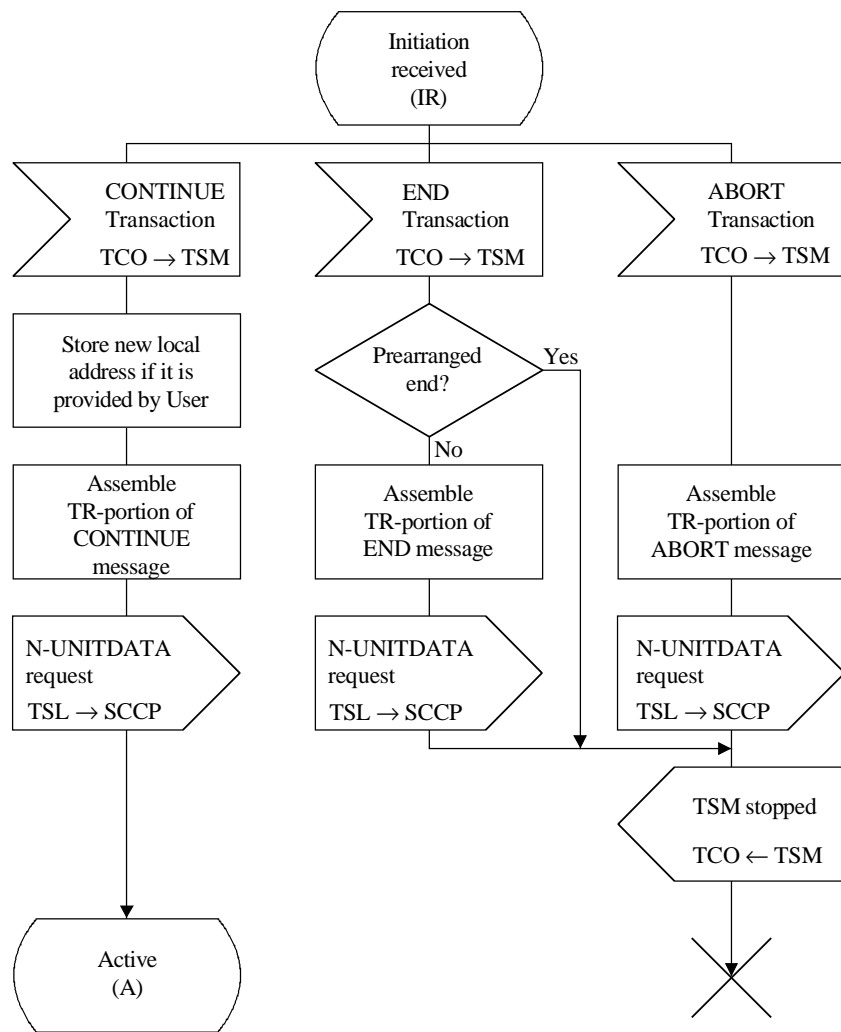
Initiation received (IR)

CONTINUE Transaction
TCO $\rightarrow$ TSM

END Transaction
TCO $\rightarrow$ TSM

ABORT Transaction
TCO $\rightarrow$ TSM

Store new local address if it is provided by User

Prearranged end?

Yes

No

Assemble TR-portion of CONTINUE message

Assemble TR-portion of END message

Assemble TR-portion of ABORT message

N-UNITDATA request
TSL $\rightarrow$ SCCP

N-UNITDATA request
TSL $\rightarrow$ SCCP

N-UNITDATA request
TSL $\rightarrow$ SCCP

TSM stopped
TCO $\leftarrow$ TSM

Active (A)